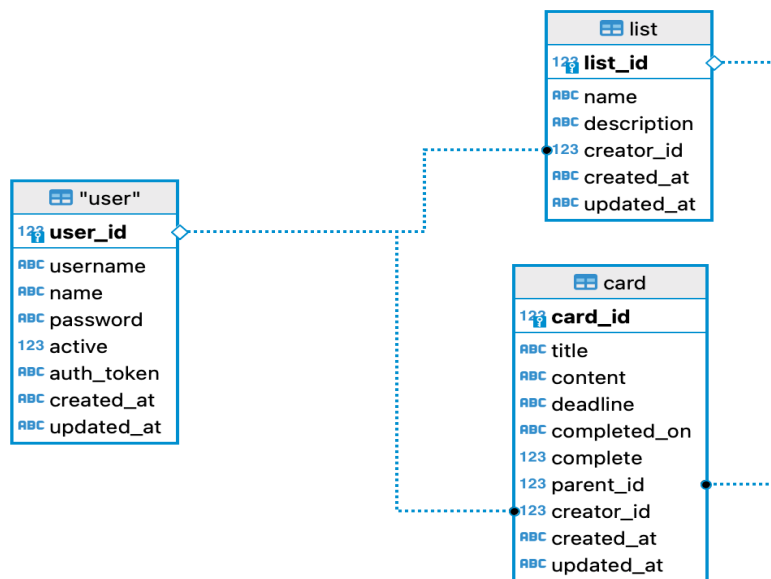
list
123 list_id
ABC name
ABC description
123 creator_id
ABC created_at
ABC updated_at

"user"
123 user_id
ABC username
ABC name
ABC password
123 active
ABC auth_token
ABC created_at
ABC updated_at

card
123 card_id
ABC title
ABC content
ABC deadline
ABC completed_on
123 complete
123 parent_id
123 creator_id
ABC created_at
ABC updated_at